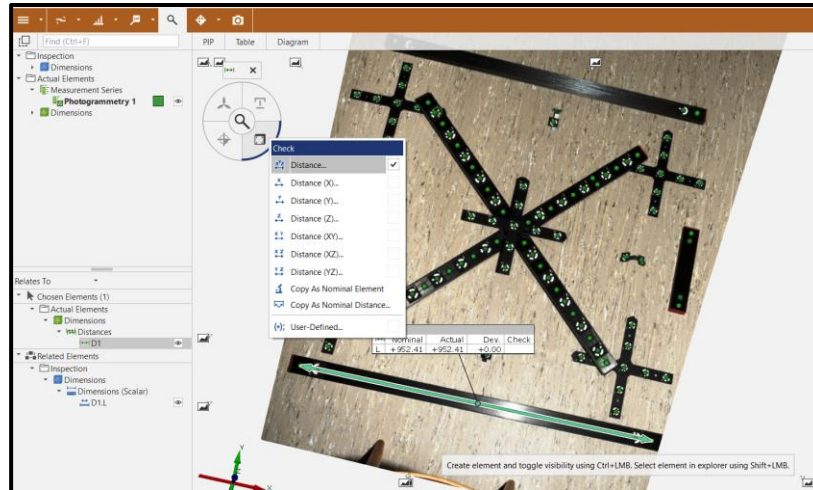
Find (Ctrl+F)

PIP Table Diagram

Inspection
Dimensions
Actual Elements
Measurement Series
Photogrammetry 1
Dimensions

Check
Distance...
Distance (X)...
Distance (Y)...
Distance (Z)...
Distance (XY)...
Distance (XZ)...
Distance (YZ)...
Copy As Nominal Element
Copy As Nominal Distance...
(x); User-Defined...

Relates To
Chosen Elements (1)
Actual Elements
Dimensions
Distances
D1
Related Elements
Inspection
Dimensions
Dimensions (Scalar)
D1.L

| | Nominal | Actual | Dev. | Check |
|---|---|---|---|---|
| L | +952.41 | +952.41 | +0.00 | |

Create element and toggle visibility using Ctrl+LMB. Select element in explorer using Shift+LMB.